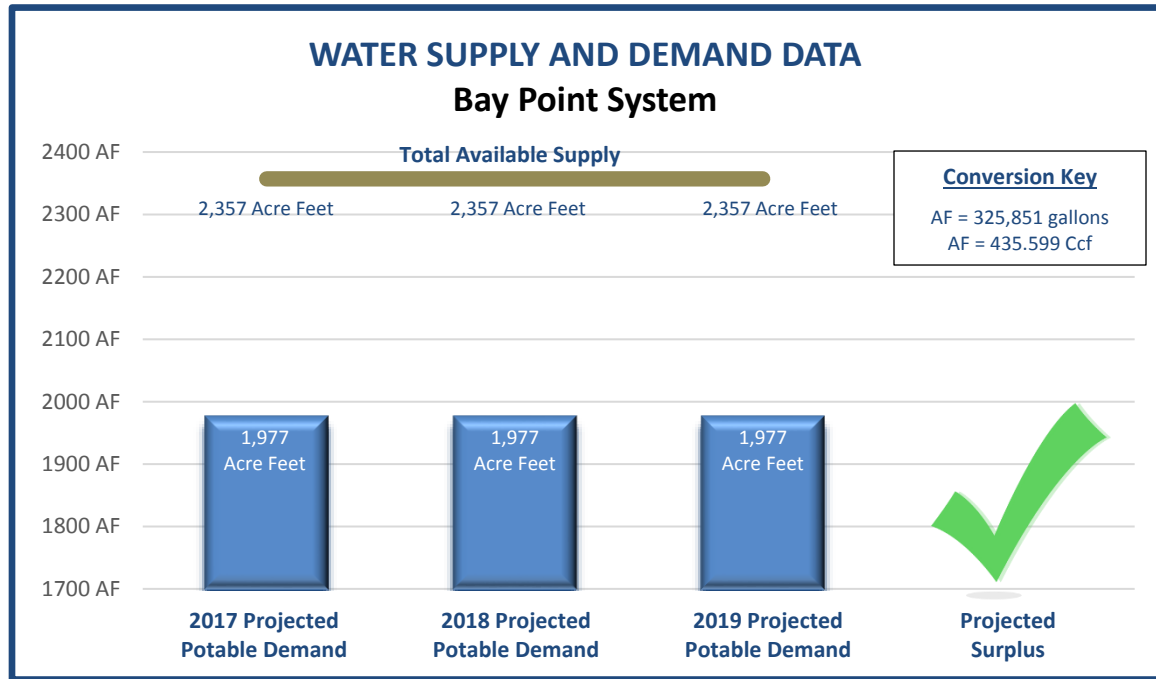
WATER SUPPLY AND DEMAND DATA
Bay Point System

Total Available Supply

Conversion Key
AF = 325,851 gallons
AF = 435.599 Ccf

2400 AF
2300 AF
2200 AF
2100 AF
2000 AF
1900 AF
1800 AF
1700 AF

2,357 Acre Feet
2,357 Acre Feet
2,357 Acre Feet

1,977 Acre Feet
1,977 Acre Feet
1,977 Acre Feet

2017 Projected Potable Demand
2018 Projected Potable Demand
2019 Projected Potable Demand
Projected Surplus